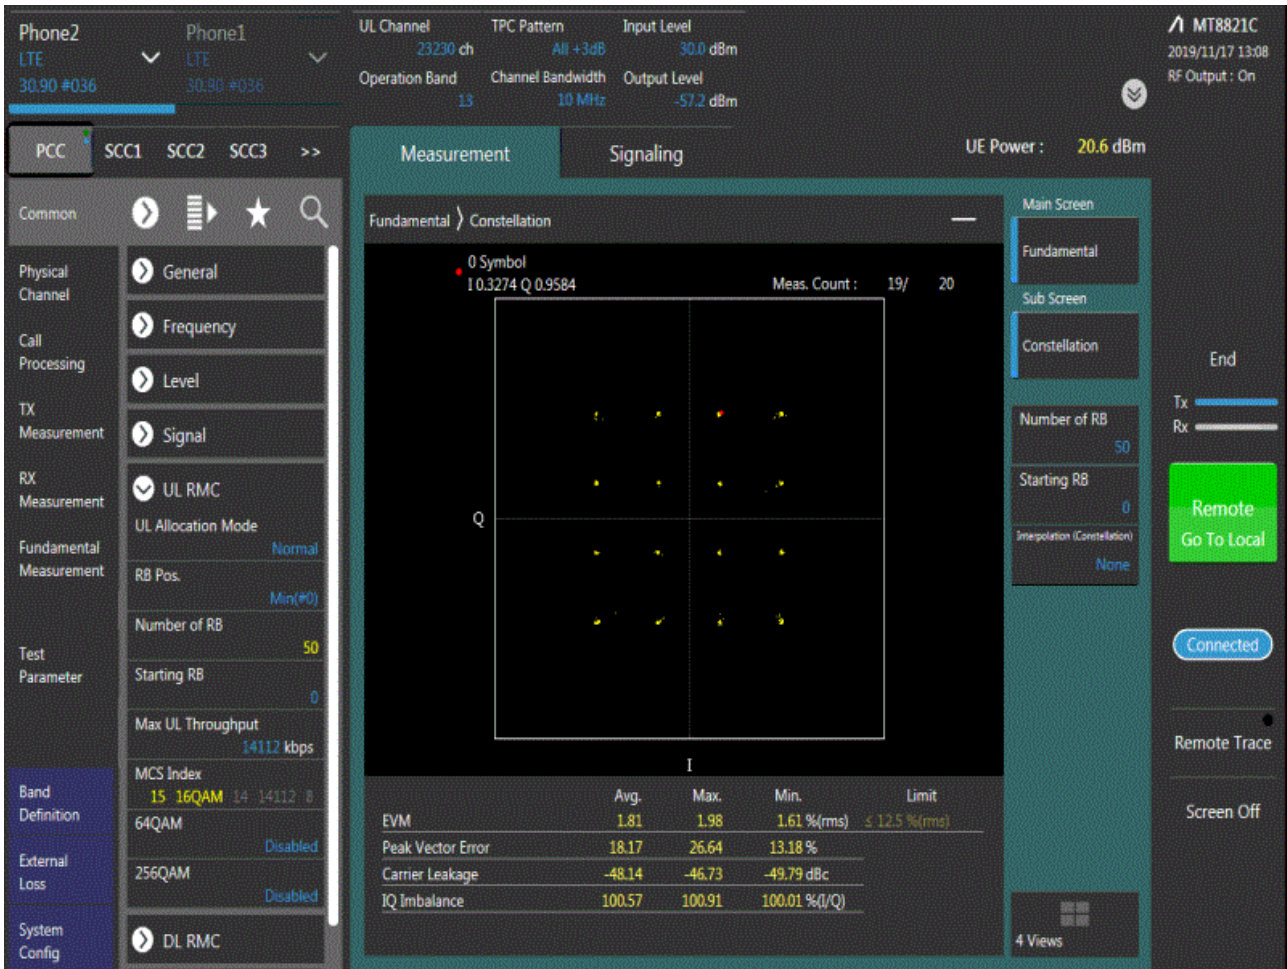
Phone2
LTE
30.90 #036

Phone1
LTE
30.80 #036

UL Channel
23230 ch

TPC Pattern
All +3dB

Input Level
30.0 dBm

Operation Band
13

Channel Bandwidth
10 MHz

Output Level
-57.2 dBm

MT8821C
2019/11/17 13:08
RF Output : On

PCC SCC1 SCC2 SCC3 >>

Measurement Signaling

UE Power : 20.6 dBm

Common

Physical Channel

Call Processing

TX Measurement

RX Measurement

Fundamental Measurement

Test Parameter

Band Definition

External Loss

System Config

General

Frequency

Level

Signal

UL RMC

UL Allocation Mode
Normal

RB Pos.
Min(#0)

Number of RB
50

Starting RB
0

Max UL Throughput
14112 kbps

MCS Index
15 16QAM 14 14112 8

64QAM
Disabled

256QAM
Disabled

DL RMC

Fundamental 〉 Constellation

0 Symbol
I 0.3274 Q 0.9584

Meas. Count : 19/ 20

Q

I

| | Avg. | Max. | Min. | Limit |
|---|---|---|---|---|
| EVM | 1.81 | 1.98 | 1.61 %(rms) | ≤ 12.5 %(rms) |
| Peak Vector Error | 18.17 | 26.64 | 13.18 % | |
| Carrier Leakage | -48.14 | -46.73 | -49.79 dBc | |
| IQ Imbalance | 100.57 | 100.91 | 100.01 %(I/Q) | |

Main Screen
Fundamental

Sub Screen
Constellation

Number of RB
50

Starting RB
0

Interpolation (Constellation)
None

4 Views

End

Tx
Rx

Remote
Go To Local

Connected

Remote Trace

Screen Off